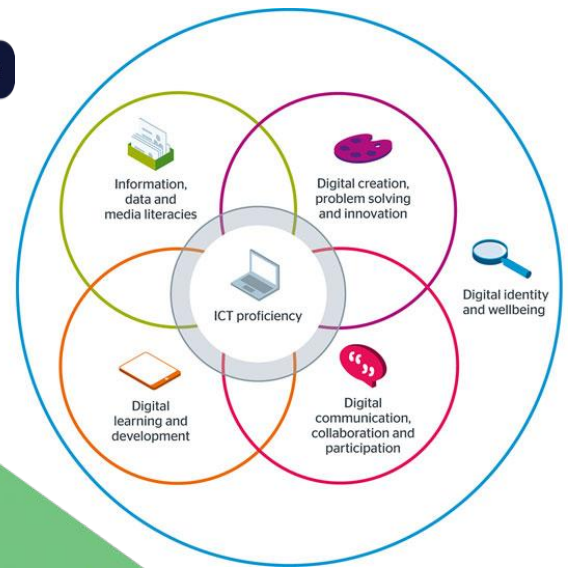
Information, data and media literacies

Digital creation, problem solving and innovation

Digital identity and wellbeing

ICT proficiency

Digital learning and development

Digital communication, collaboration and participation